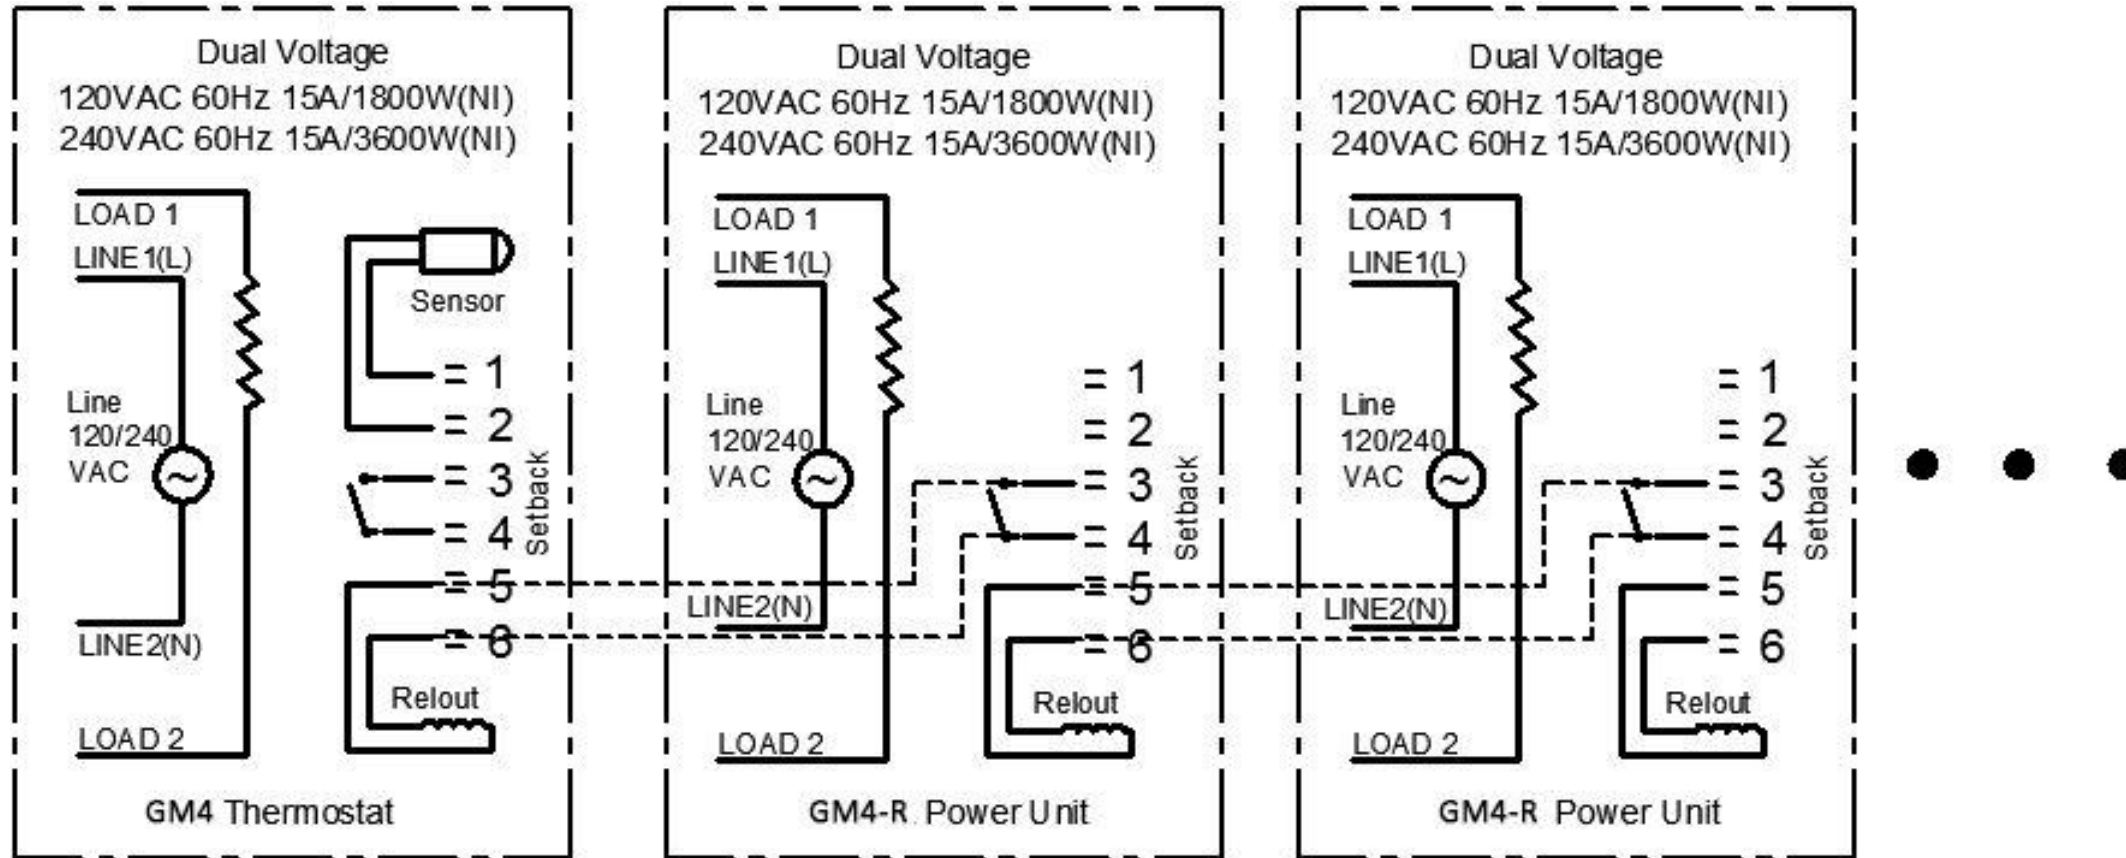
Dual Voltage
120VAC 60Hz 15A/1800W(NI)
240VAC 60Hz 15A/3600W(NI)

LOAD 1
LINE 1(L)
Sensor
1
2
3
4
Setback
5
6
Line
120/240
VAC
LINE 2(N)
Relout
LOAD 2
GM4 Thermostat

Dual Voltage
120VAC 60Hz 15A/1800W(NI)
240VAC 60Hz 15A/3600W(NI)

LOAD 1
LINE 1(L)
Line
120/240
VAC
1
2
3
4
Setback
5
6
LINE2(N)
Relout
LOAD 2
GM4-R Power Unit

Dual Voltage
120VAC 60Hz 15A/1800W(NI)
240VAC 60Hz 15A/3600W(NI)

LOAD 1
LINE1(L)
Line
120/240
VAC
1
2
3
4
Setback
5
6
LINE2(N)
Relout
LOAD 2
GM4-R Power Unit